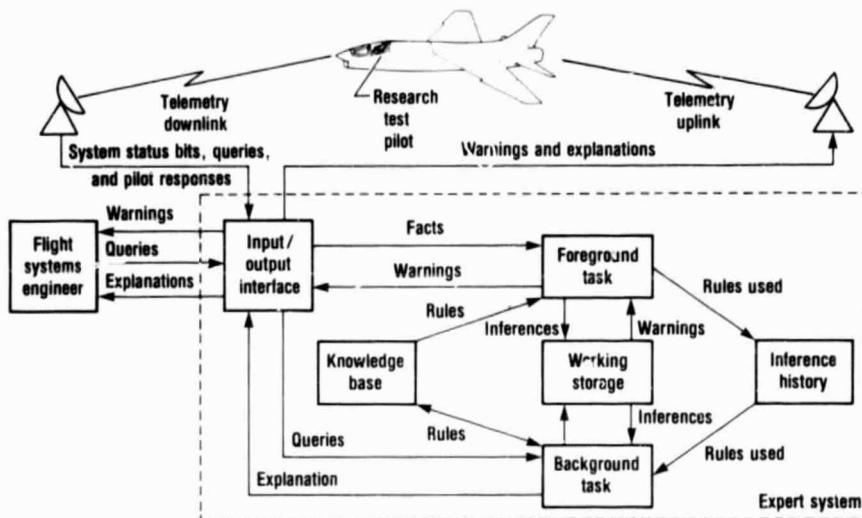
Telemetry downlink

Research test pilot

Telemetry uplink

System status bits, queries, and pilot responses

Warnings and explanations

Warnings

Queries

Explanations

Flight systems engineer

Input / output interface

Facts

Warnings

Foreground task

Rules used

Rules

Inferences

Warnings

Knowledge base

Working storage

Inference history

Inferences

Rules

Queries

Rules used

Explanation

Background task

Expert system